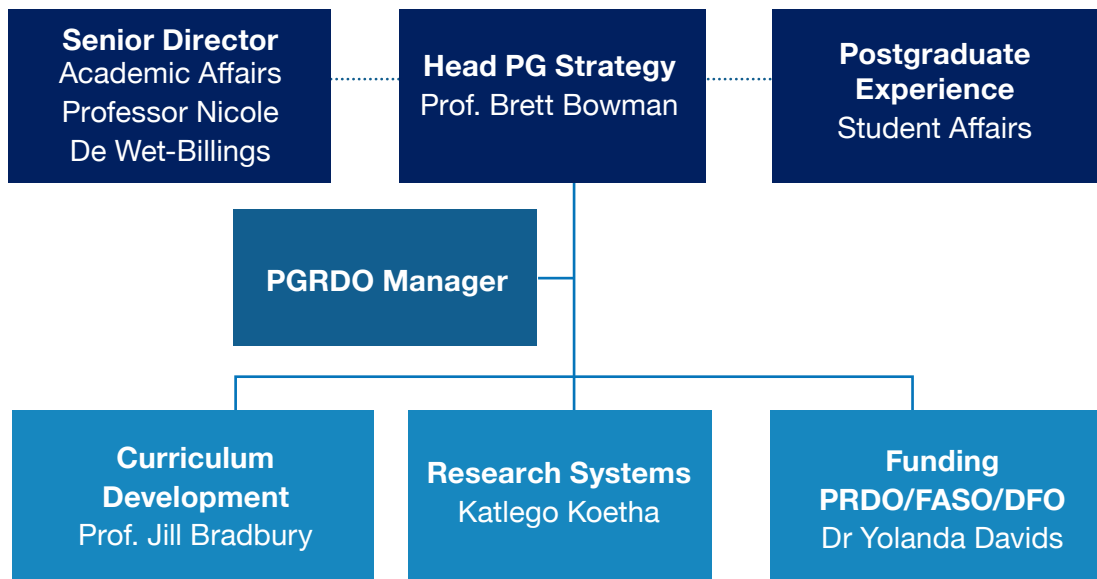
Senior Director
Academic Affairs
Professor Nicole
De Wet-Billings

Head PG Strategy
Prof. Brett Bowman

Postgraduate Experience
Student Affairs

PGRDO Manager

Curriculum Development
Prof. Jill Bradbury

Research Systems
Katlego Koetha

Funding
PRDO/FASO/DFO
Dr Yolanda Davids